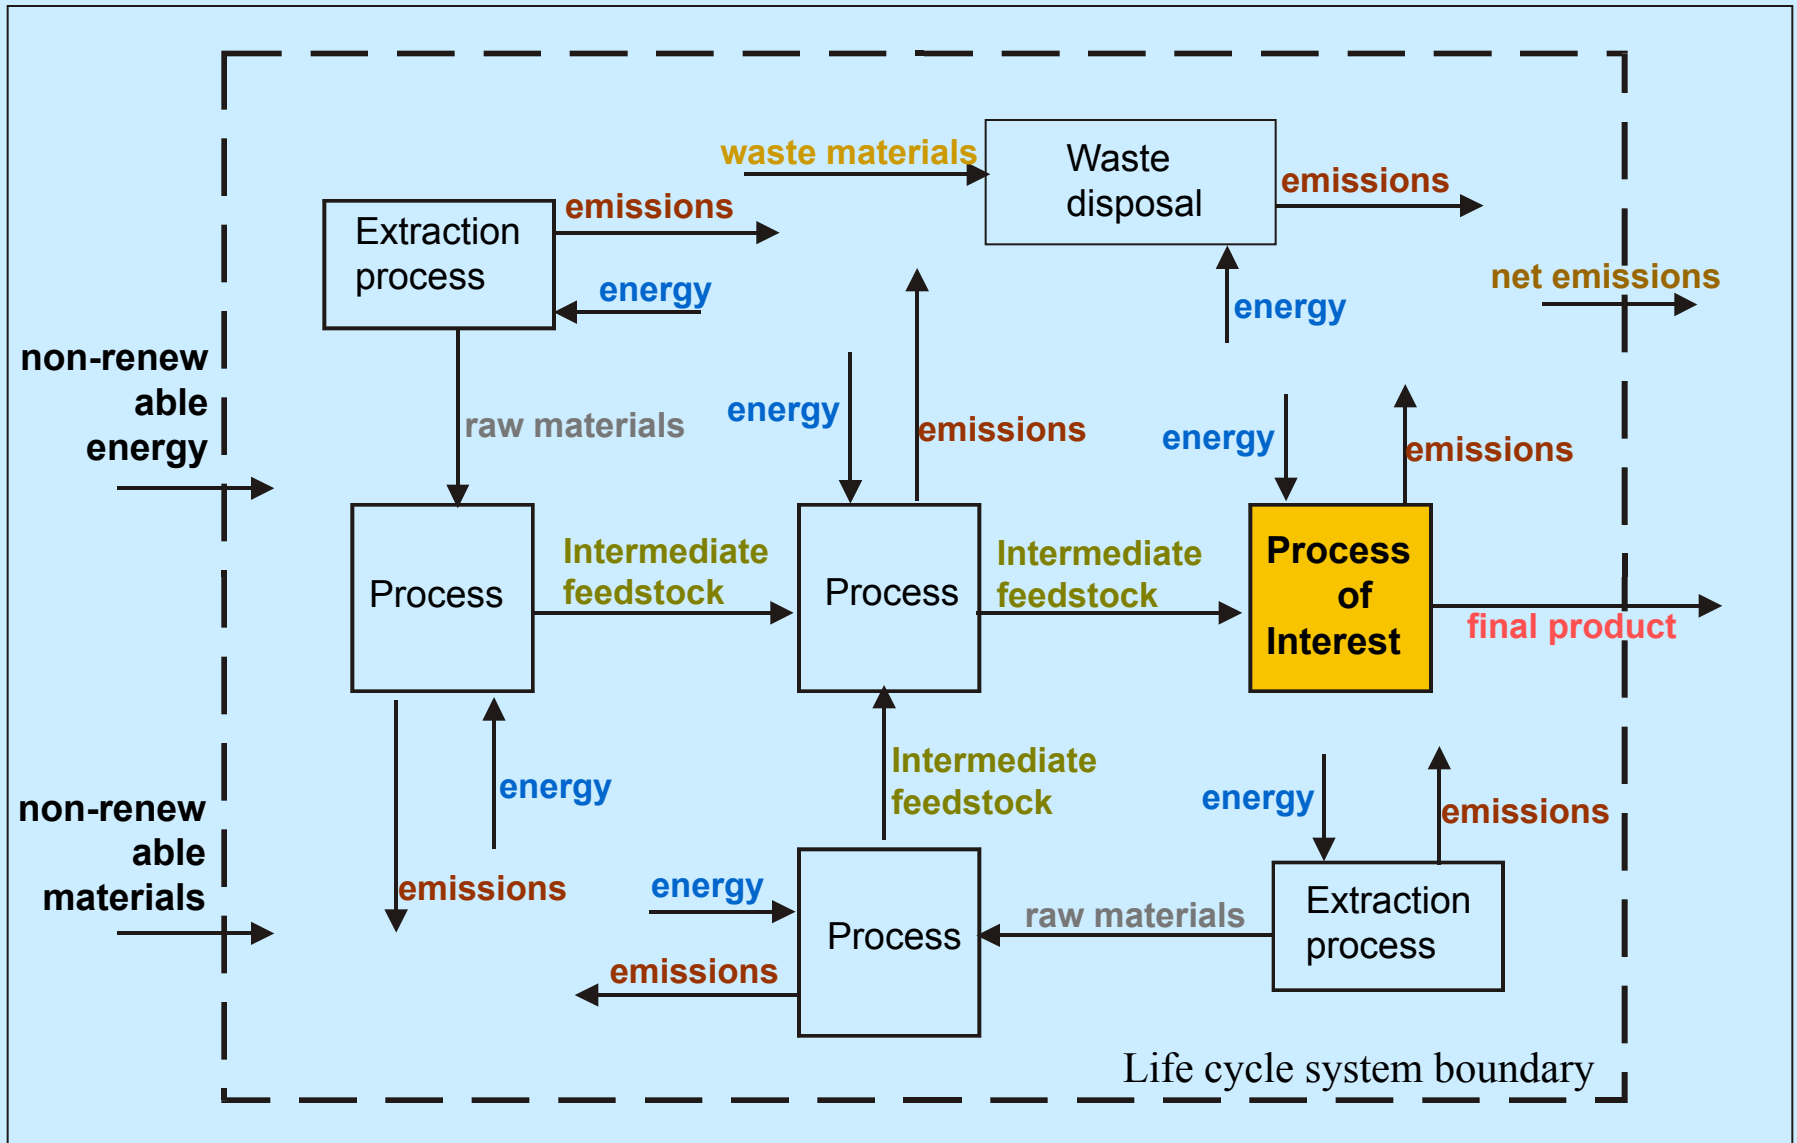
waste materials

Waste disposal

emissions

Extraction process

emissions

energy

net emissions

energy

non-renew able energy

raw materials

energy

emissions

energy

emissions

Process

Intermediate feedstock

Process

Intermediate feedstock

Process of Interest

final product

energy

Intermediate feedstock

energy

emissions

non-renew able materials

emissions

energy

Process

raw materials

Extraction process

emissions

Life cycle system boundary